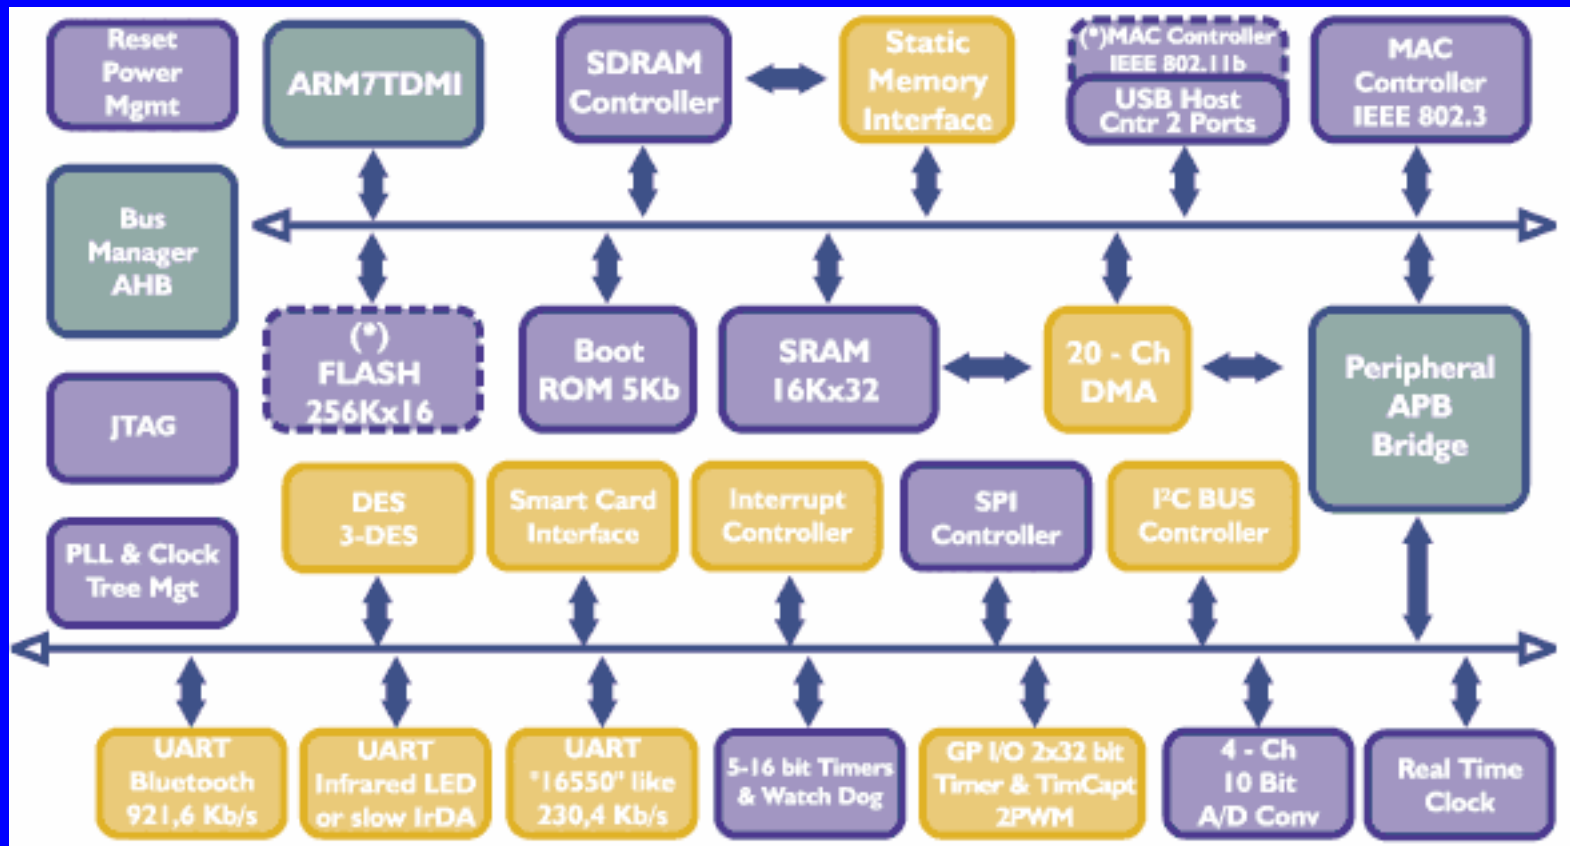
Reset Power Mgmt

ARM7TDMI

SDRAM Controller

Static Memory Interface

(*)MAC Controller IEEE 802.11b

USB Host Cntr 2 Ports

MAC Controller IEEE 802.3

Bus Manager AHB

(*) FLASH 256Kx16

Boot ROM 5Kb

SRAM 16Kx32

20 - Ch DMA

Peripheral APB Bridge

JTAG

DES 3-DES

Smart Card Interface

Interrupt Controller

SPI Controller

I²C BUS Controller

PLL & Clock Tree Mgt

UART Bluetooth 921,6 Kb/s

UART Infrared LED or slow IrDA

UART "16550" like 230,4 Kb/s

5-16 bit Timers & Watch Dog

GP I/O 2x32 bit Timer & TimCapt 2PWM

4 - Ch 10 Bit A/D Conv

Real Time Clock